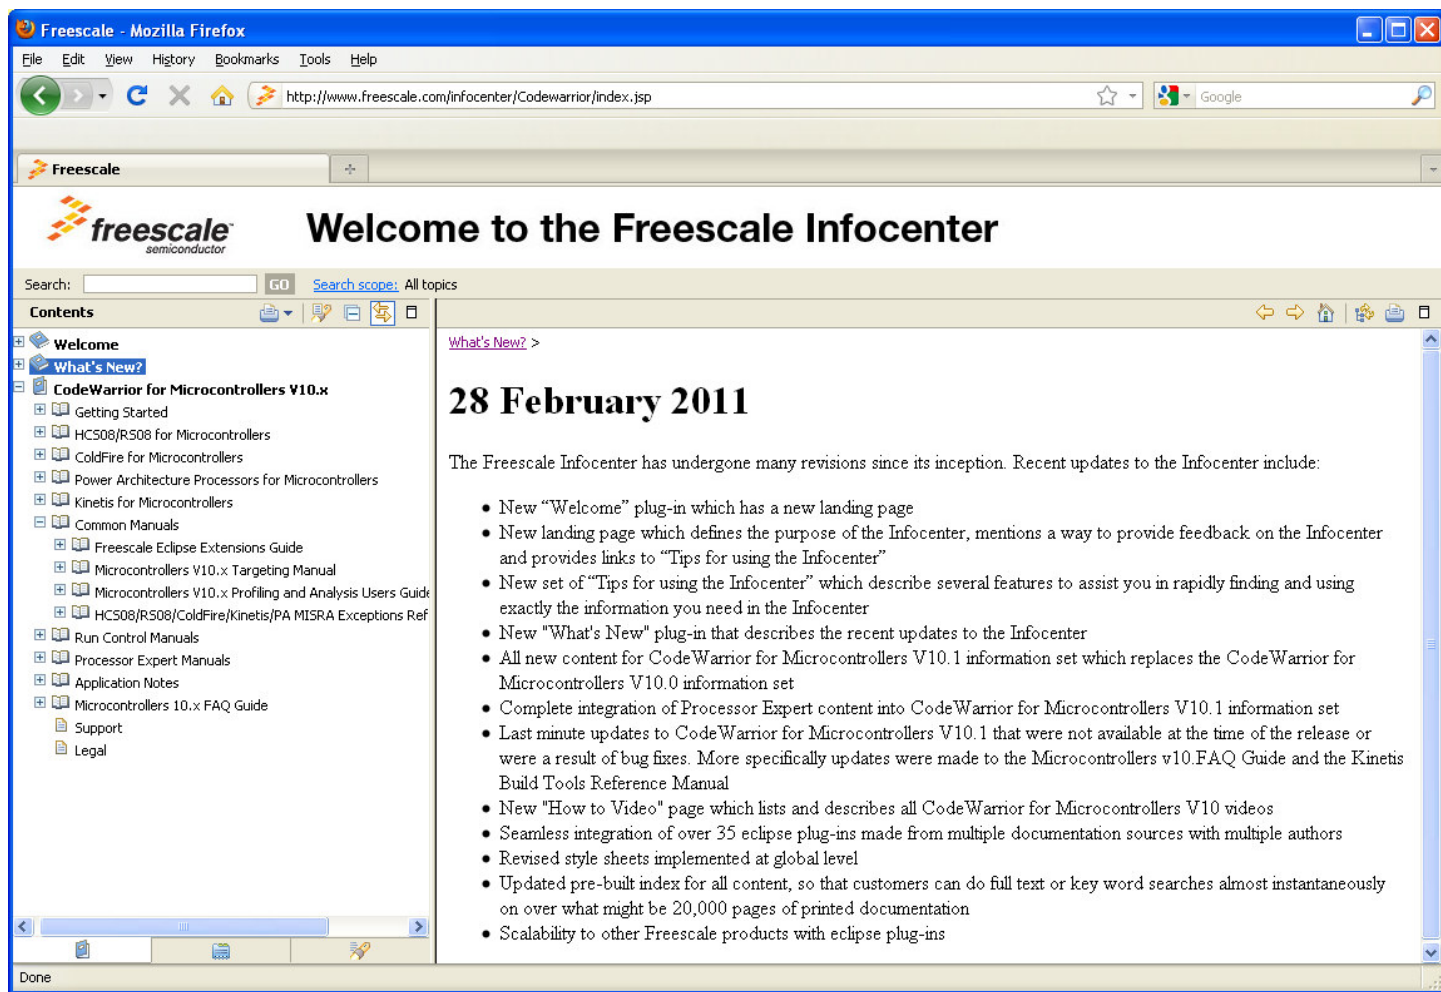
Freescale - Mozilla Firefox

File Edit View History Bookmarks Tools Help

http://www.freescale.com/infocenter/Codewarrior/index.jsp

Google

Freescale

freescale semiconductor

Welcome to the Freescale Infocenter

Search: GO Search scope: All topics

Contents

Welcome
What's New?
CodeWarrior for Microcontrollers V10.x
Getting Started
HCS08/RS08 for Microcontrollers
ColdFire for Microcontrollers
Power Architecture Processors for Microcontrollers
Kinetis for Microcontrollers
Common Manuals
Freescale Eclipse Extensions Guide
Microcontrollers V10.x Targeting Manual
Microcontrollers V10.x Profiling and Analysis Users Guide
HCS08/RS08/ColdFire/Kinetis/PA MISRA Exceptions Ref
Run Control Manuals
Processor Expert Manuals
Application Notes
Microcontrollers 10.x FAQ Guide
Support
Legal

What's New? >

28 February 2011

The Freescale Infocenter has undergone many revisions since its inception. Recent updates to the Infocenter include:

- New “Welcome” plug-in which has a new landing page
- New landing page which defines the purpose of the Infocenter, mentions a way to provide feedback on the Infocenter and provides links to “Tips for using the Infocenter”
- New set of “Tips for using the Infocenter” which describe several features to assist you in rapidly finding and using exactly the information you need in the Infocenter
- New "What's New" plug-in that describes the recent updates to the Infocenter
- All new content for CodeWarrior for Microcontrollers V10.1 information set which replaces the CodeWarrior for Microcontrollers V10.0 information set
- Complete integration of Processor Expert content into CodeWarrior for Microcontrollers V10.1 information set
- Last minute updates to CodeWarrior for Microcontrollers V10.1 that were not available at the time of the release or were a result of bug fixes. More specifically updates were made to the Microcontrollers v10.FAQ Guide and the Kinetis Build Tools Reference Manual
- New "How to Video" page which lists and describes all CodeWarrior for Microcontrollers V10 videos
- Seamless integration of over 35 eclipse plug-ins made from multiple documentation sources with multiple authors
- Revised style sheets implemented at global level
- Updated pre-built index for all content, so that customers can do full text or key word searches almost instantaneously on over what might be 20,000 pages of printed documentation
- Scalability to other Freescale products with eclipse plug-ins

Done